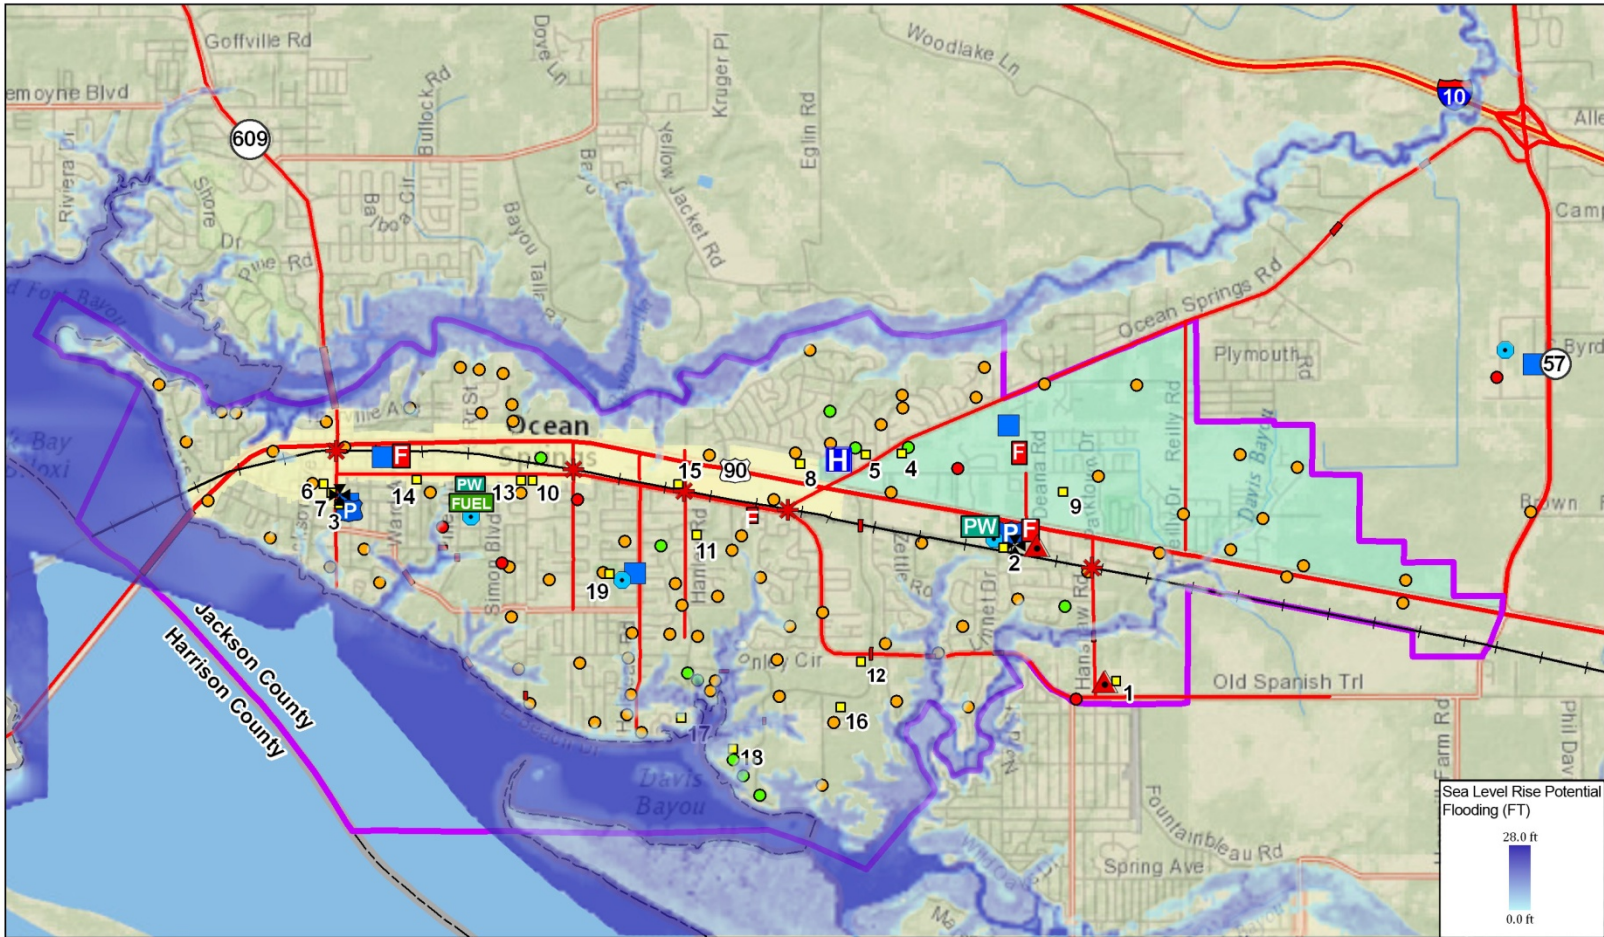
Goffville Rd
emoyne Blvd
609
Riviera Dr
Shore Dr
Pine Rd
Bullock Rd
Balboa Cir
Dove Ln
Kruger Pl
Yellow Jacket Rd
Eglin Rd
Woodlake Ln
10
Alle
Camp
Bayou Talia
Ocean Springs Rd
Plymouth Rd
Byrd
57
Ocean Springs
90
H
F
P
PW
FUEL
PW
P
F
1
2
3
4
5
6
7
8
9
10
11
12
13
14
15
16
17
18
19
Reilly Rd
Davis Bayou
Brown
Old Spanish Trl
Jackson County
Harrison County
Davis Bayou
Fontainbleau Rd
Spring Ave
Farm Rd
Phil Dav
Sea Level Rise Potential Flooding (FT)
28.0 ft
0.0 ft